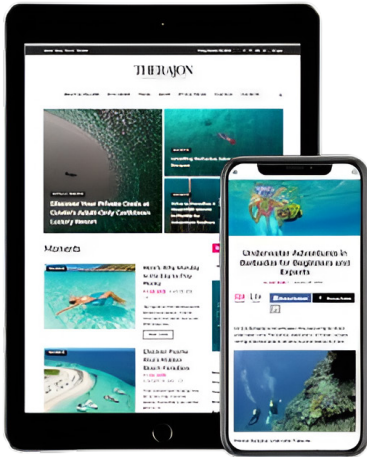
THERAJON

Discover Your Private Oasis at Curaçao's Adults-Only Caribbean Luxury Resort

Moments

Underwater Adventures in Barbados for Beginners and Experts

Discover Puerto Rico's Hidden Beach Paradises